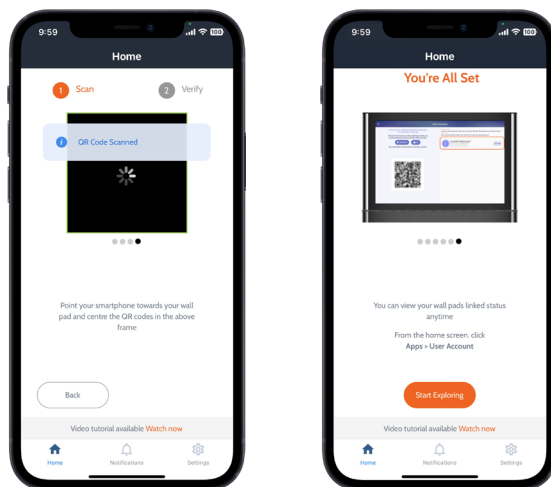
9:59

100

Home

1 Scan

2 Verify

QR Code Scanned

Point your smartphone towards your wall pad and centre the QR codes in the above frame

Back

Video tutorial available Watch now

Home

Notifications

Settings

9:59

100

Home

You're All Set

You can view your wall pads linked status anytime

From the home screen, click Apps > User Account

Start Exploring

Video tutorial available Watch now

Home

Notifications

Settings